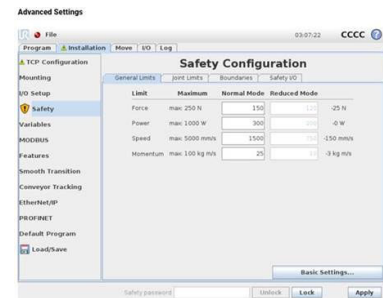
Advanced Settings

File

03:07:22 CCCC

Program | Installation | Move | I/O | Log

TCP Configuration

Mounting

I/O Setup

Safety

Variables

MODBUS

Features

Smooth Transition

Conveyor Tracking

EtherNet/IP

PROFINET

Default Program

Load/Save

Safety Configuration

General Limits | Joint Limits | Boundaries | Safety I/O

| Limit | Maximum | Normal Mode | Reduced Mode | |
|---|---|---|---|---|
| Force | max: 250 N | 150 | 120 | -25 N |
| Power | max: 1000 W | 300 | 300 | -0 W |
| Speed | max: 5000 mm/s | 1500 | 750 | -150 mm/s |
| Momentum | max: 100 kg m/s | 25 | 10 | -3 kg m/s |

Basic Settings...

Safety password

Unlock | Lock | Apply